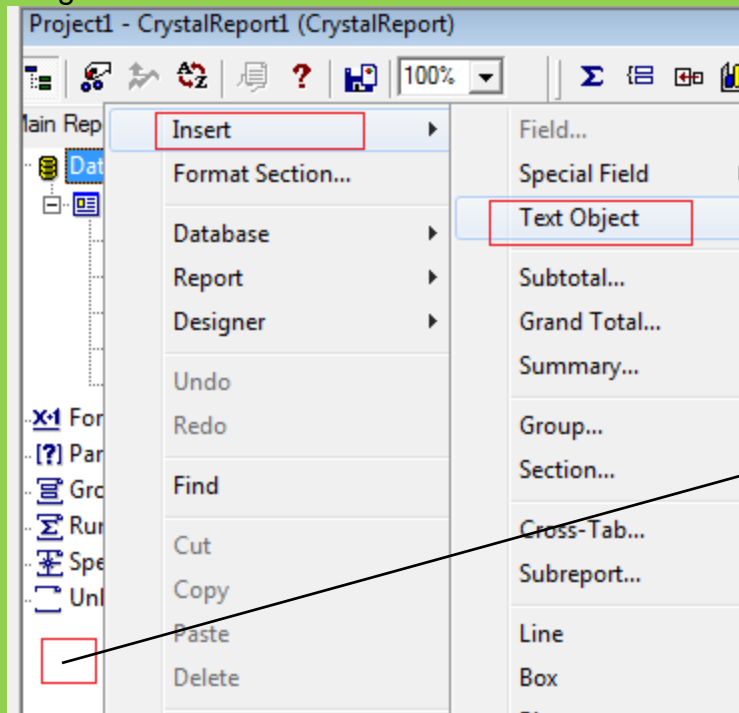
Project1 - CrystalReport1 (CrystalReport)

100%

Main Rep

Dat

For

Par

Gro

Run

Spe

Unl

Insert

Format Section...

Database

Report

Designer

Undo

Redo

Find

Cut

Copy

Paste

Delete

Field...

Special Field

Text Object

Subtotal...

Grand Total...

Summary...

Group...

Section...

Cross-Tab...

Subreport...

Line

Box